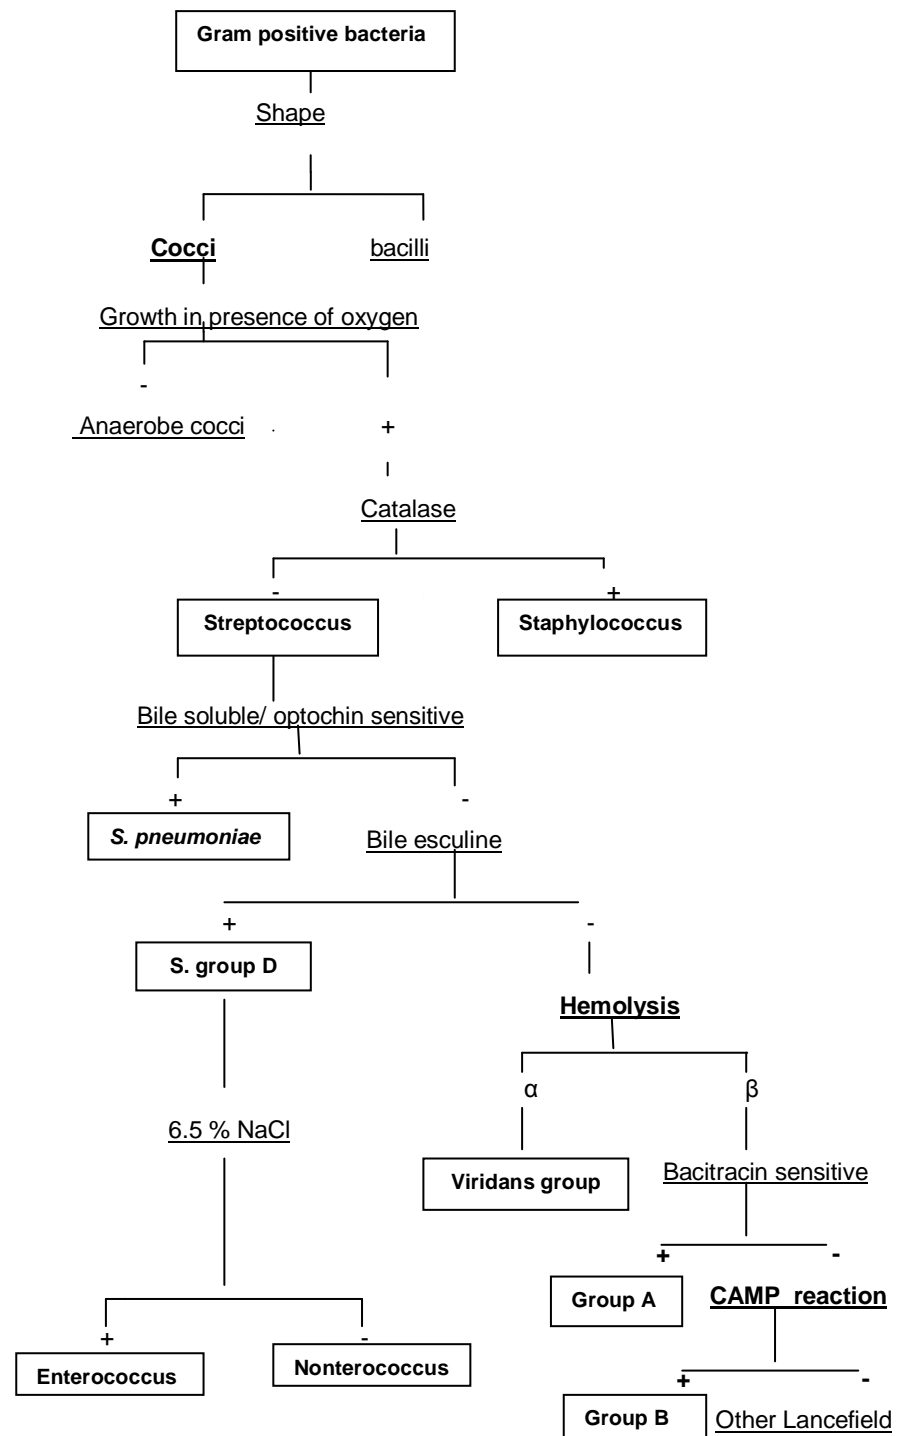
Gram positive bacteria

Shape

Cocci

bacilli

Growth in presence of oxygen

-

Anaerobe cocci

+

Catalase

-

+

Streptococcus

Staphylococcus

Bile soluble/ optochin sensitive

+

-

S. pneumoniae

Bile esculine

+

-

S. group D

Hemolysis

α

β

6.5 % NaCl

Viridans group

Bacitracin sensitive

+

-

Group A

CAMP reaction

+

-

+

-

Enterococcus

Nonterococcus

Group B

Other Lancefield